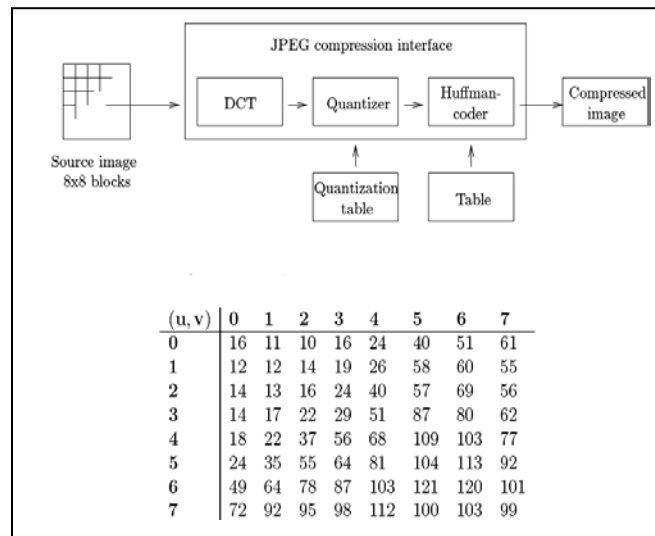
JPEG compression interface

DCT

Quantizer

Huffman-coder

Compressed image

Source image 8x8 blocks

Quantization table

Table

| (u, v) | 0 | 1 | 2 | 3 | 4 | 5 | 6 | 7 |
|---|---|---|---|---|---|---|---|---|
| 0 | 16 | 11 | 10 | 16 | 24 | 40 | 51 | 61 |
| 1 | 12 | 12 | 14 | 19 | 26 | 58 | 60 | 55 |
| 2 | 14 | 13 | 16 | 24 | 40 | 57 | 69 | 56 |
| 3 | 14 | 17 | 22 | 29 | 51 | 87 | 80 | 62 |
| 4 | 18 | 22 | 37 | 56 | 68 | 109 | 103 | 77 |
| 5 | 24 | 35 | 55 | 64 | 81 | 104 | 113 | 92 |
| 6 | 49 | 64 | 78 | 87 | 103 | 121 | 120 | 101 |
| 7 | 72 | 92 | 95 | 98 | 112 | 100 | 103 | 99 |